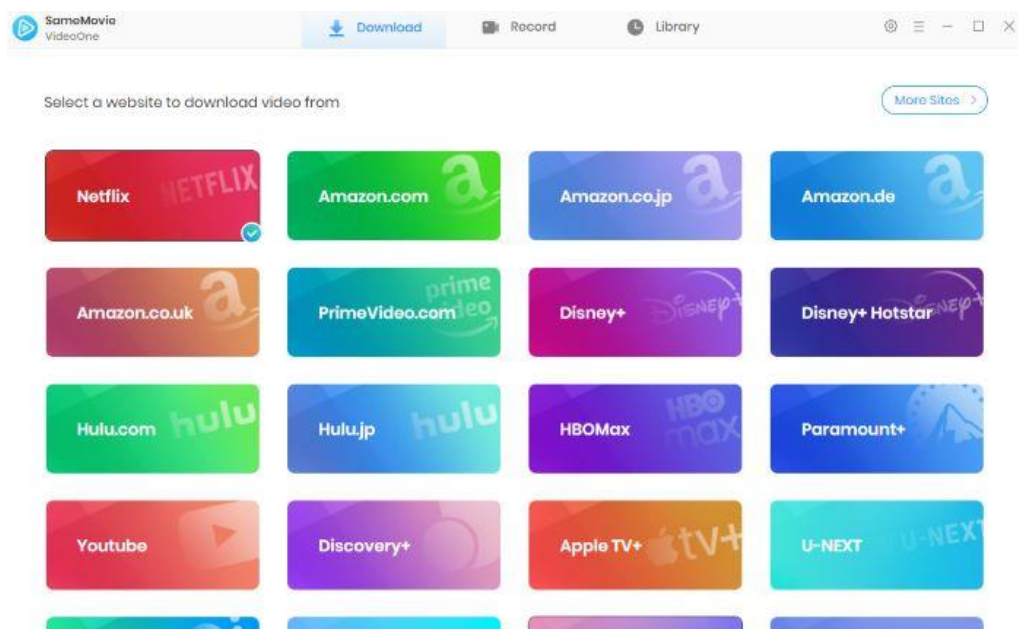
SameMovie
VideoOne

Download Record Library

Select a website to download video from

More Sites >

Netflix NETFLIX

Amazon.com

Amazon.co.jp

Amazon.de

Amazon.co.uk

PrimeVideo.com prime video

Disney+ Disney+

Disney+ Hotstar Disney+

Hulu.com hulu

Hulu.jp hulu

HBOMax HBO max

Paramount+

Youtube

Discovery+

Apple TV+ tv+

U-NEXT U-NEXT